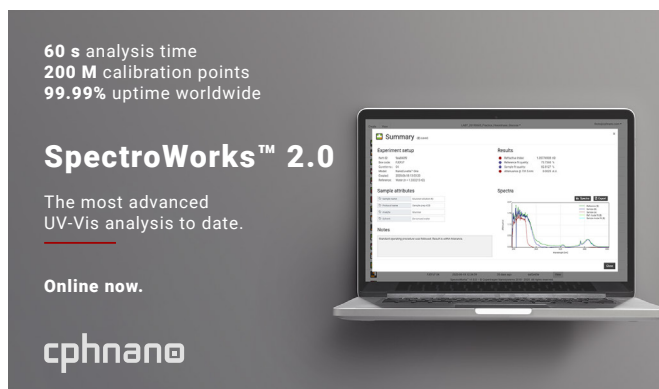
60 s analysis time
200 M calibration points
99.99% uptime worldwide

SpectroWorks™ 2.0

The most advanced UV-Vis analysis to date.

Online now.

cphnano

Summary

Experiment setup

Sample attributes

Notes

Results

Spectra

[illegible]